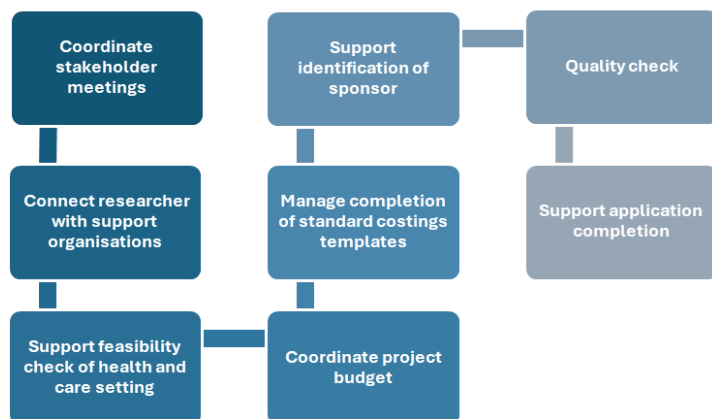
Coordinate stakeholder meetings

Connect researcher with support organisations

Support feasibility check of health and care setting

Coordinate project budget

Manage completion of standard costings templates

Support identification of sponsor

Quality check

Support application completion